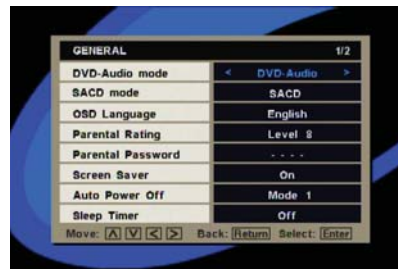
GENERAL 1/2

| | |
|---|---|
| DVD-Audio mode | < DVD-Audio > |
| SACD mode | SACD |
| OSD Language | English |
| Parental Rating | Level 8 |
| Parental Password | - - - - |
| Screen Saver | On |
| Auto Power Off | Mode 1 |
| Sleep Timer | Off |

Move: [Λ] [V] [<] [>] Back: [Return] Select: [Enter]